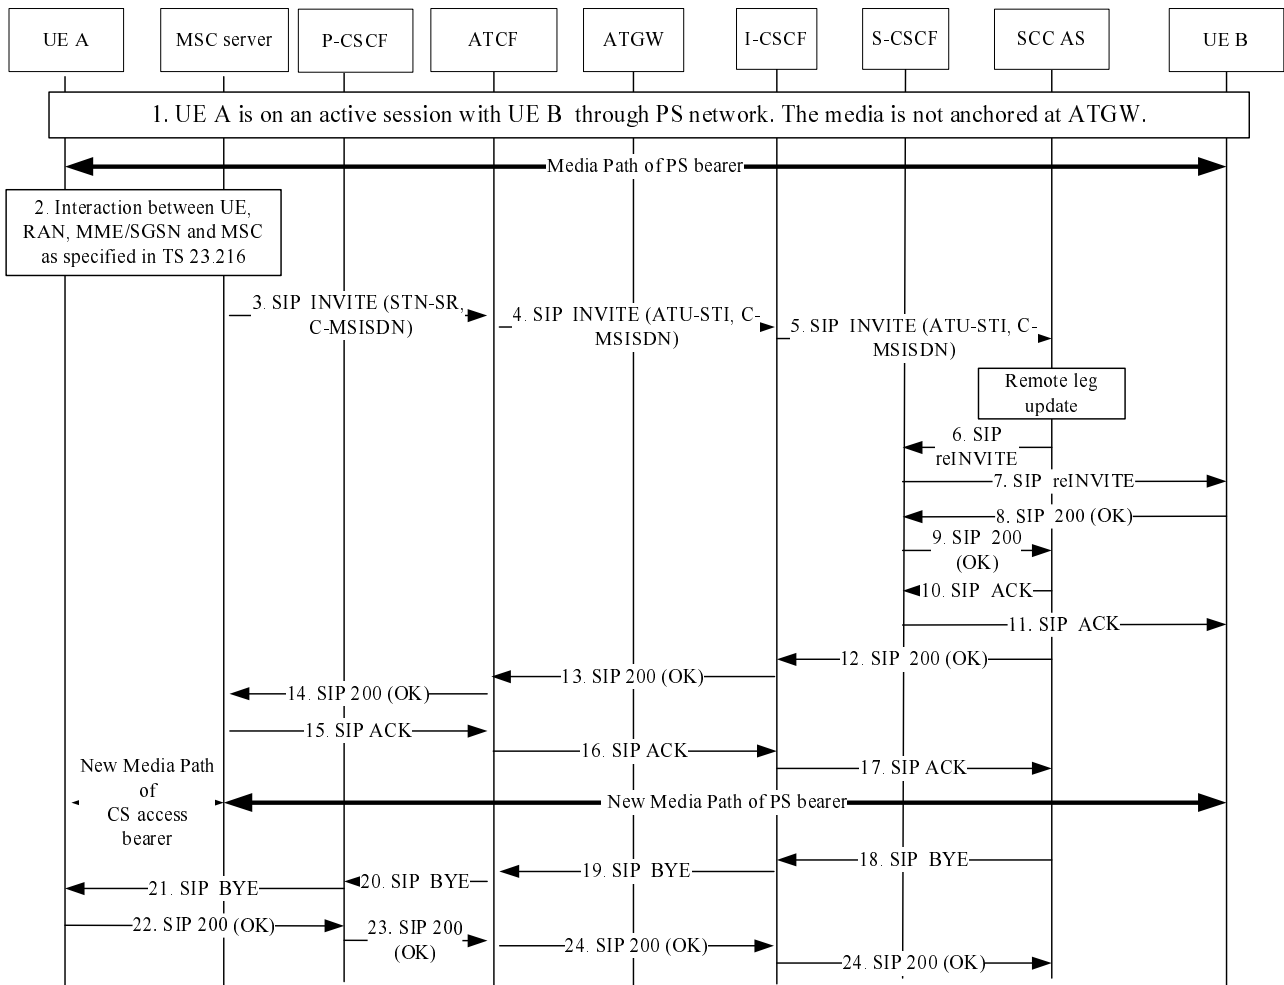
UE A

MSC server

P-CSCF

ATCF

ATGW

I-CSCF

S-CSCF

SCC AS

UE B

1. UE A is on an active session with UE B through PS network. The media is not anchored at ATGW.

Media Path of PS bearer

2. Interaction between UE, RAN, MME/SGSN and MSC as specified in TS 23.216

3. SIP INVITE (STN-SR, C-MSISDN)

4. SIP INVITE (ATU-STI, C-MSISDN)

5. SIP INVITE (ATU-STI, C-MSISDN)

Remote leg update

6. SIP reINVITE

7. SIP reINVITE

8. SIP 200 (OK)

9. SIP 200 (OK)

10. SIP ACK

11. SIP ACK

12. SIP 200 (OK)

13. SIP 200 (OK)

14. SIP 200 (OK)

15. SIP ACK

16. SIP ACK

17. SIP ACK

New Media Path of CS access bearer

New Media Path of PS bearer

18. SIP BYE

19. SIP BYE

20. SIP BYE

21. SIP BYE

22. SIP 200 (OK)

23. SIP 200 (OK)

24. SIP 200 (OK)

24. SIP 200 (OK)